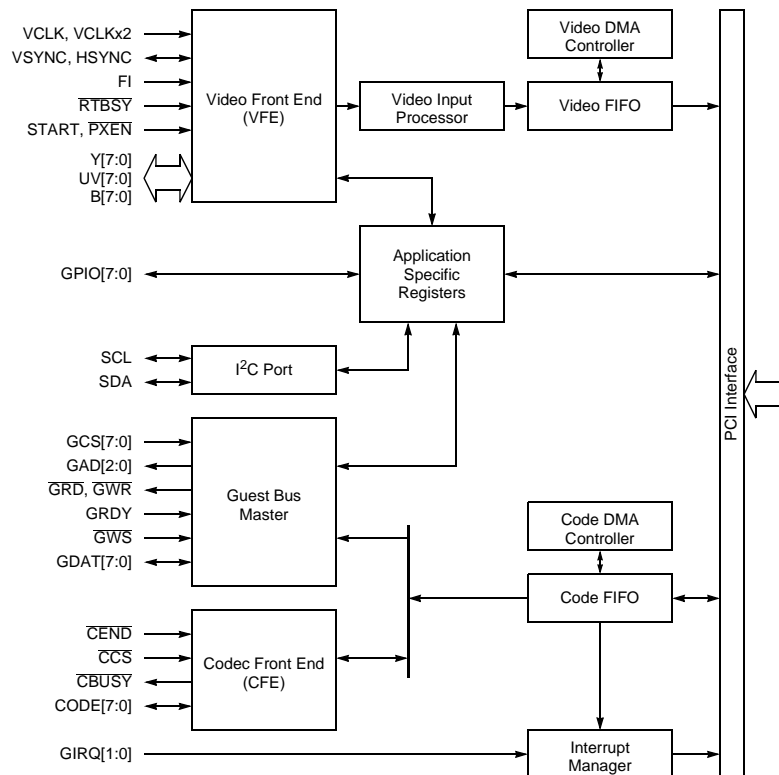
VCLK, VCLKx2
VSYNC, HSYNC
FI
$\overline{RTBSY}$
START, $\overline{PXEN}$
Y[7:0]
UV[7:0]
B[7:0]

Video Front End (VFE)

Video Input Processor

Video DMA Controller

Video FIFO

GPIO[7:0]

Application Specific Registers

SCL
SDA

I$^2$C Port

PCI Interface

GCS[7:0]
GAD[2:0]
$\overline{GRD}$, $\overline{GWR}$
GRDY
$\overline{GWS}$
GDAT[7:0]

Guest Bus Master

Code DMA Controller

Code FIFO

$\overline{CEND}$
$\overline{CCS}$
$\overline{CBUSY}$
CODE[7:0]

Codec Front End (CFE)

GIRQ[1:0]

Interrupt Manager